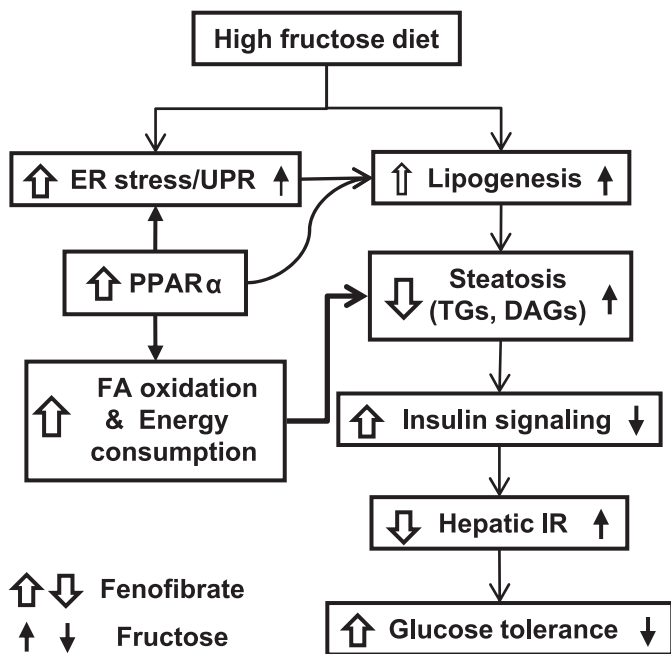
High fructose diet

⇧ ER stress/UPR ↑

⇧ Lipogenesis ↑

⇧ PPARα

⇩ Steatosis (TGs, DAGs) ↑

⇧ FA oxidation & Energy consumption

⇧ Insulin signaling ↓

⇩ Hepatic IR ↑

⇧ Glucose tolerance ↓

⇧⇩ Fenofibrate

↑ ↓ Fructose